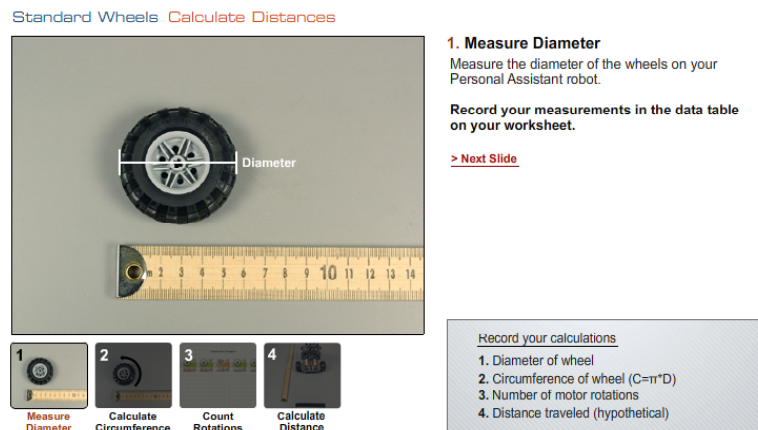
Standard Wheels Calculate Distances

Diameter

2 3 4 5 6 7 8 9 10 11 12 13 14

1

Measure Diameter

2

Calculate Circumference

3

Count Rotations

4

Calculate Distance

1. Measure Diameter

Measure the diameter of the wheels on your Personal Assistant robot.

**Record your measurements in the data table on your worksheet.**

> Next Slide

Record your calculations

1. Diameter of wheel
2. Circumference of wheel (C=π*D)
3. Number of motor rotations
4. Distance traveled (hypothetical)